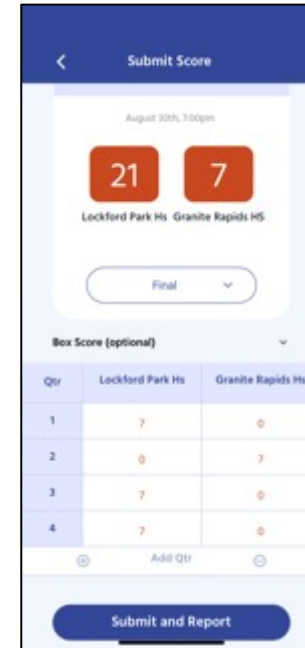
Submit Score

August 30th, 7:00pm

21

7

Lockford Park Hs

Granite Rapids HS

Final

Box Score (optional)

| Qtr | Lockford Park Hs | Granite Rapids Hs |
|---|---|---|
| 1 | 7 | 0 |
| 2 | 0 | 7 |
| 3 | 7 | 0 |
| 4 | 7 | 0 |

Add Qtr

Submit and Report